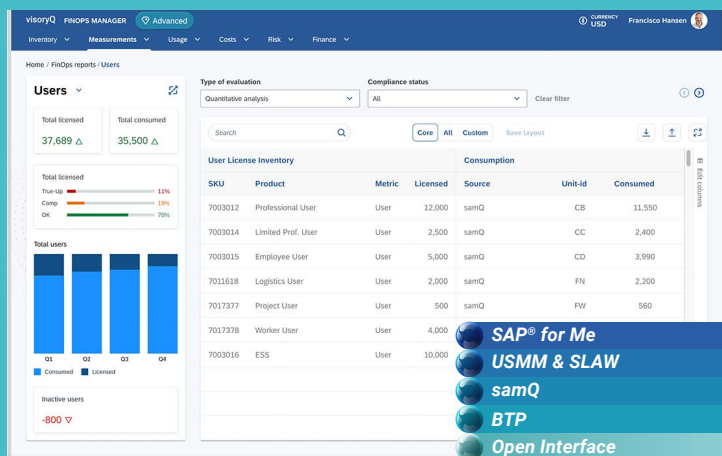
visoryQ FINOPS MANAGER Advanced

CURRENCY USD Francisco Hansen

Inventory Measurements Usage Costs Risk Finance

Home / FinOps reports / Users

Users

Total licensed
37,689

Total consumed
35,500

Total licensed
True-Up 11%
Comp 19%
OK 70%

Total users

Q1 Q2 Q3 Q4

Consumed Licensed

Inactive users
-800

Type of evaluation
Quantitative analysis

Compliance status
All

Clear filter

Search

Core All Custom

Save layout

Edit columns

| User License Inventory | | | | Consumption | | |
|---|---|---|---|---|---|---|
| SKU | Product | Metric | Licensed | Source | Unit-id | Consumed |
| 7003012 | Professional User | User | 12,000 | samQ | CB | 11,550 |
| 7003014 | Limited Prof. User | User | 2,500 | samQ | CC | 2,400 |
| 7003015 | Employee User | User | 5,000 | samQ | CD | 3,990 |
| 7011618 | Logistics User | User | 2,000 | samQ | FN | 2,200 |
| 7017377 | Project User | User | 500 | samQ | FW | 560 |
| 7017378 | Worker User | User | 4,000 | | | |
| 7003016 | ESS | User | 10,000 | | | |

SAP® for Me
USMM & SLAW
samQ
BTP
Open Interface